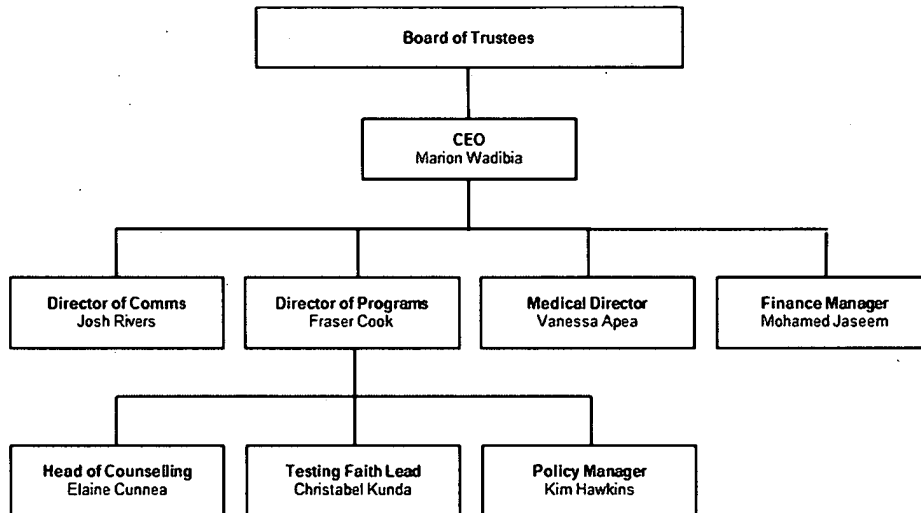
Board of Trustees

CEO
Marion Wadibia

Director of Comms
Josh Rivers

Director of Programs
Fraser Cook

Medical Director
Vanessa Apea

Finance Manager
Mohamed Jaseem

Head of Counselling
Elaine Cunnea

Testing Faith Lead
Christabel Kunda

Policy Manager
Kim Hawkins